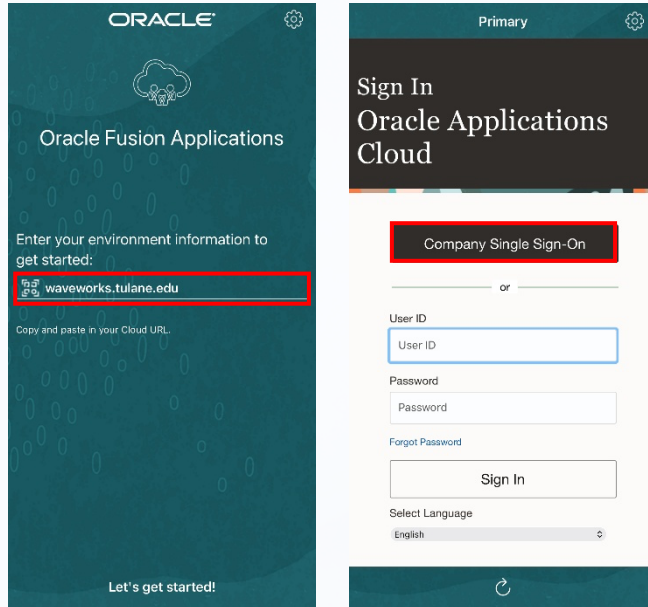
ORACLE

Oracle Fusion Applications

Enter your environment information to get started:

waveworks.tulane.edu

Copy and paste in your Cloud URL.

Let's get started!

Primary

Sign In
Oracle Applications Cloud

Company Single Sign-On

or

User ID

User ID

Password

Password

Forgot Password

Sign In

Select Language

English